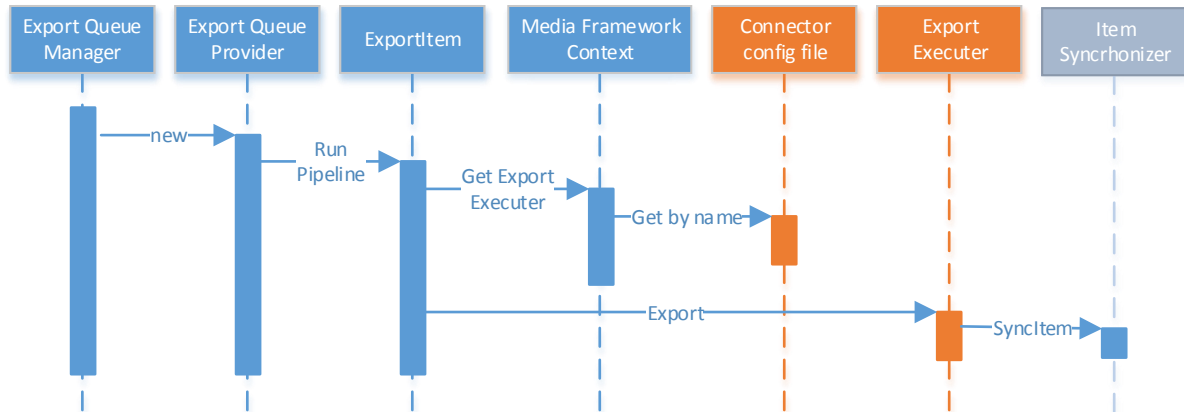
Export Queue Manager

Export Queue Provider

ExportItem

Media Framework Context

Connector config file

Export Executer

Item Syncrhonizer

new

Run Pipeline

Get Export Executer

Get by name

Export

SyncItem